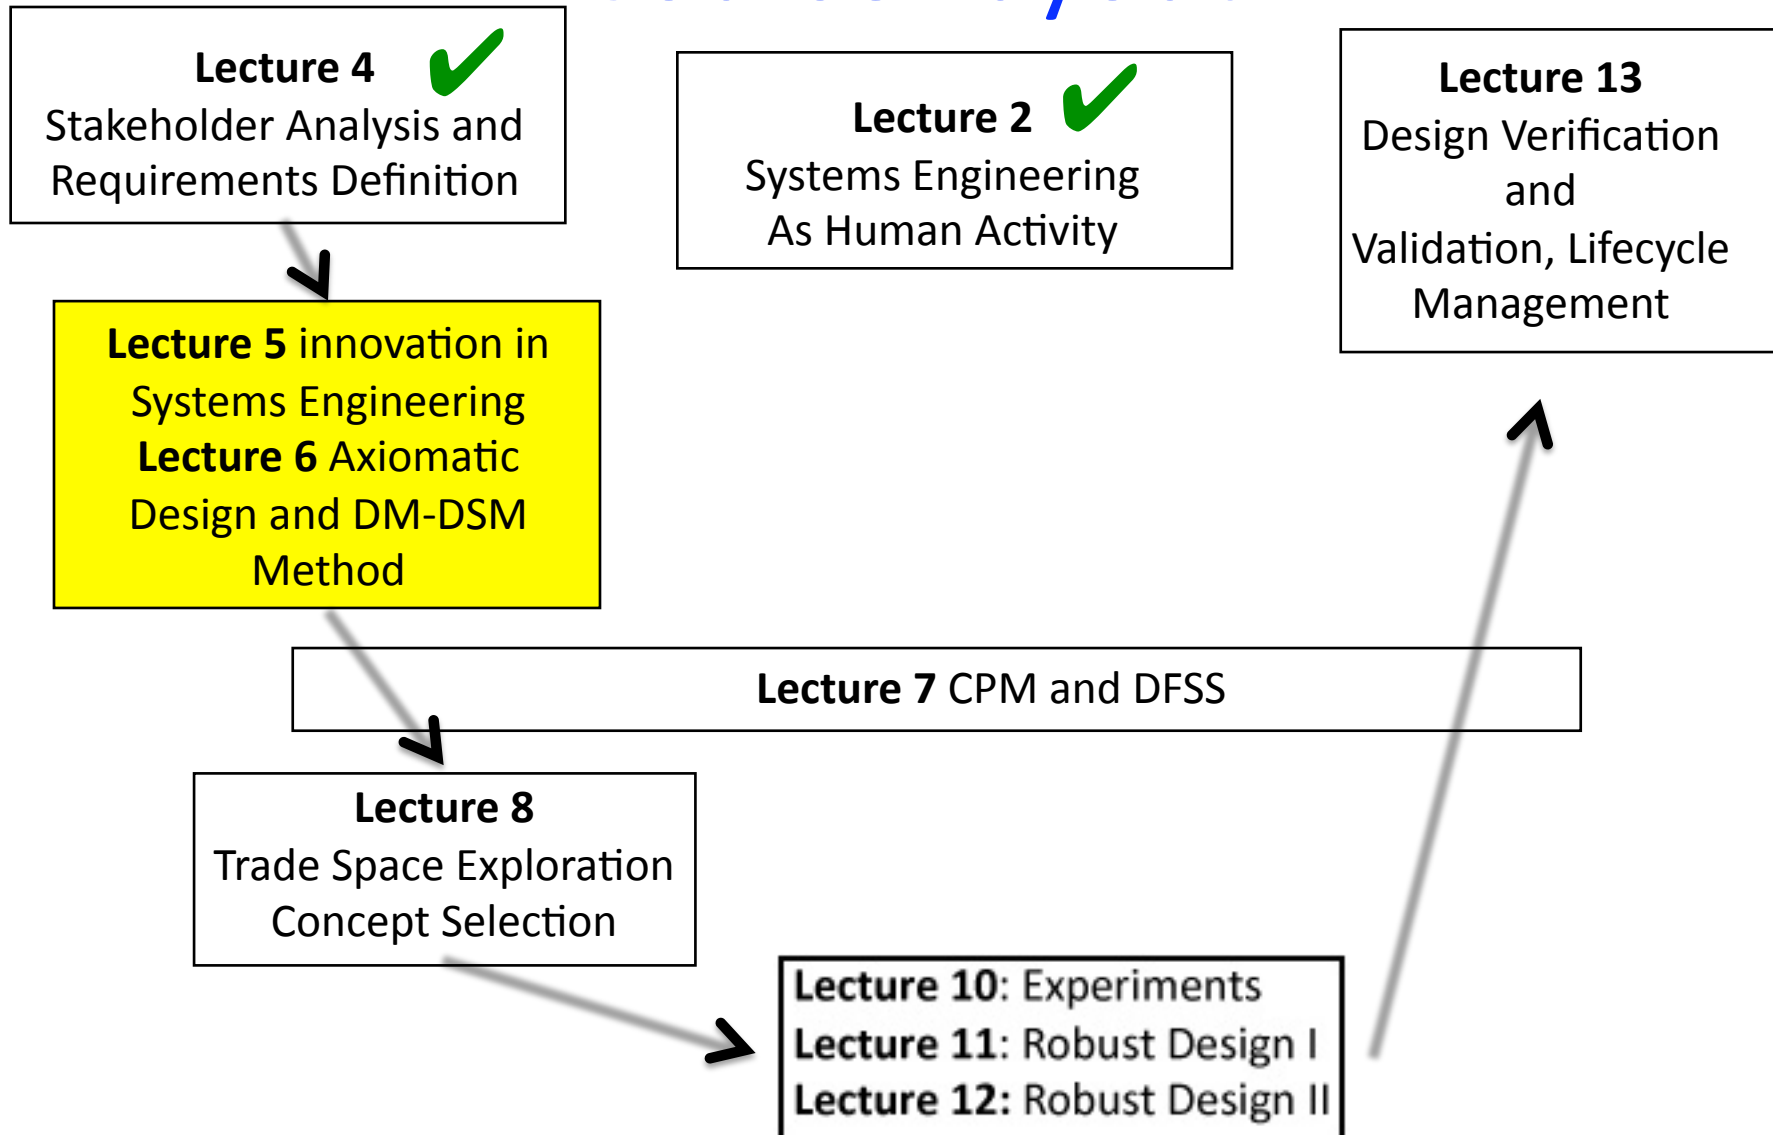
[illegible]

Lecture 4 ✔
Stakeholder Analysis and Requirements Definition

Lecture 2 ✔
Systems Engineering As Human Activity

Lecture 13
Design Verification and Validation, Lifecycle Management

Lecture 5 innovation in Systems Engineering
Lecture 6 Axiomatic Design and DM-DSM Method

Lecture 7 CPM and DFSS

Lecture 8
Trade Space Exploration Concept Selection

Lecture 10: Experiments
Lecture 11: Robust Design I
Lecture 12: Robust Design II